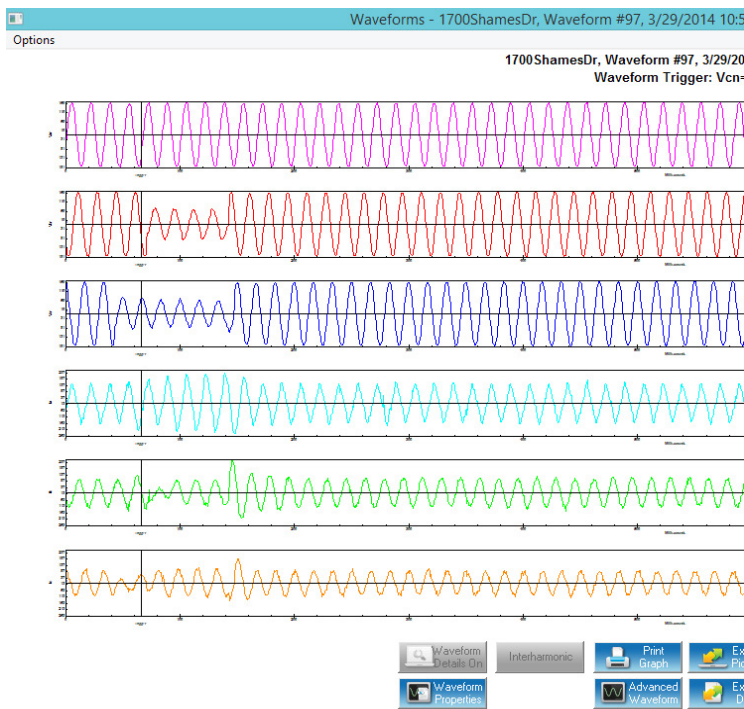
Waveforms - 1700ShamesDr, Waveform #97, 3/29/2014 10:5

Options

1700ShamesDr, Waveform #97, 3/29/20

Waveform Trigger: Vcn=

Waveform Details On

Interharmonic

Print Graph

Ex Pic

Waveform Properties

Advanced Waveform

Ex D